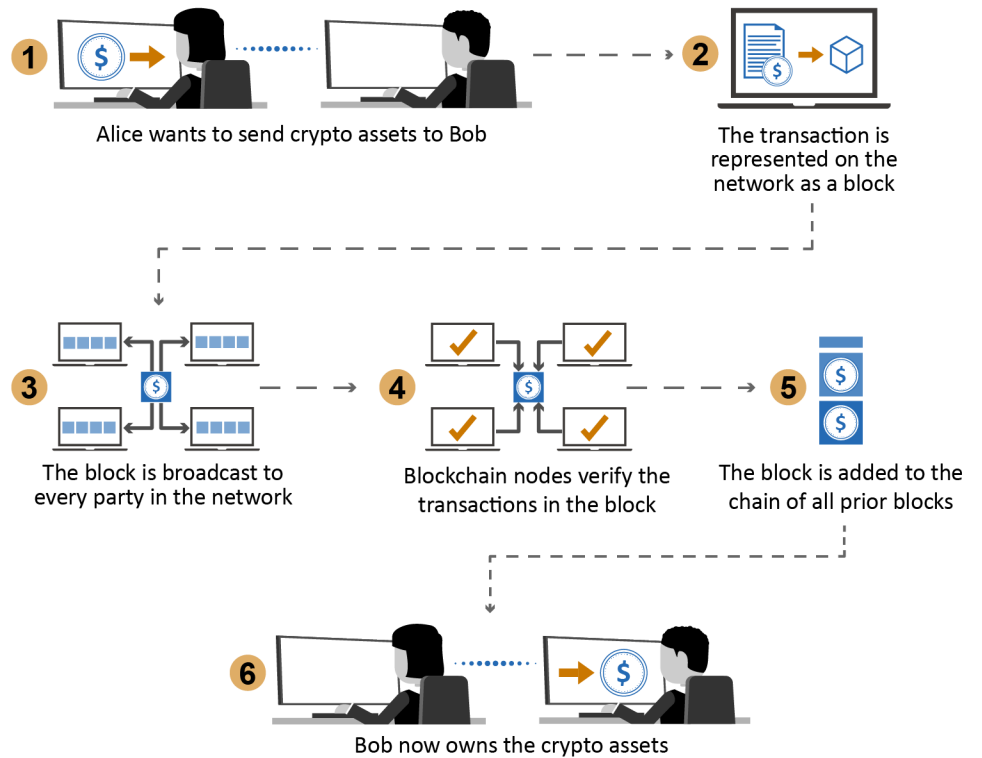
1
Alice wants to send crypto assets to Bob

2
The transaction is represented on the network as a block

3
The block is broadcast to every party in the network

4
Blockchain nodes verify the transactions in the block

5
The block is added to the chain of all prior blocks

6
Bob now owns the crypto assets